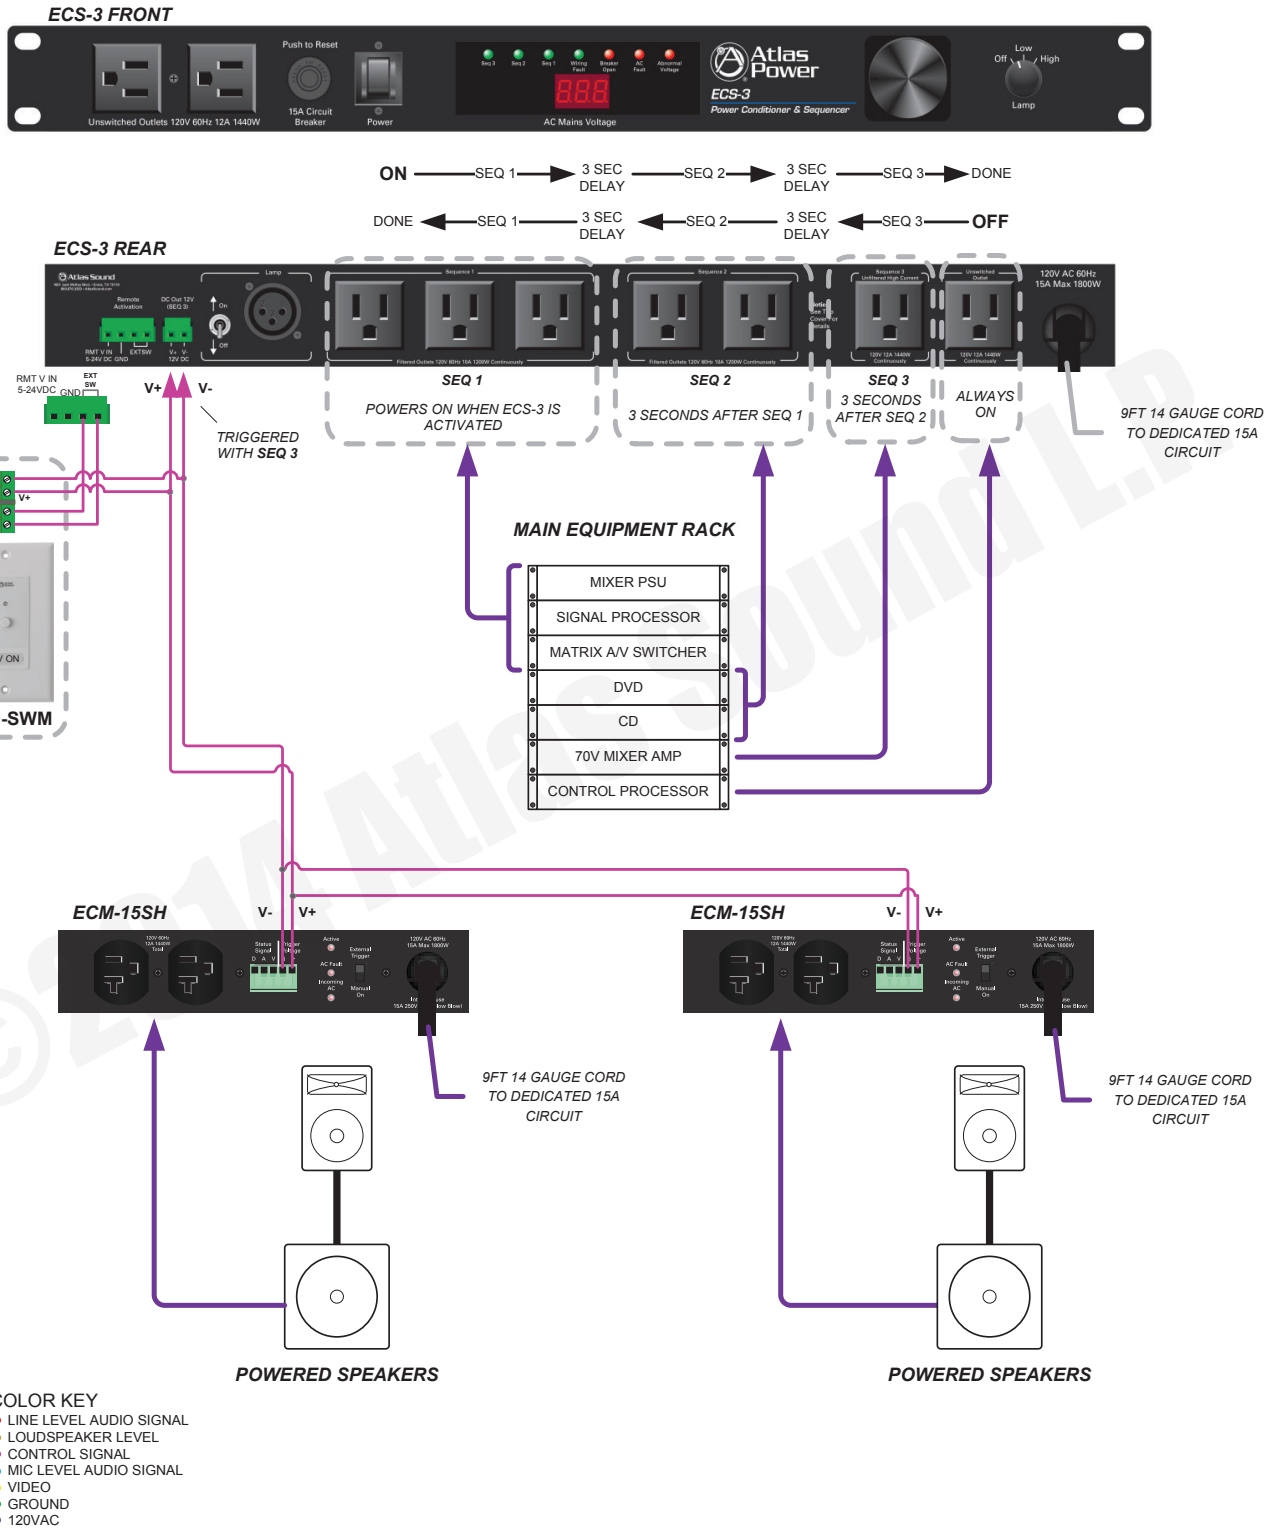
ECS-3 FRONT

Unswitched Outlets 120V 60Hz 12A 1440W

Push to Reset

15A Circuit Breaker

Power

Seq 3 Seq 2 Seq 1 Wiring Fault Breaker Open AC Fault Abnormal Voltage

888

AC Mains Voltage

Atlas Power

ECS-3

Power Conditioner & Sequencer

Low

Off

High

Lamp

ON SEQ 1 3 SEC DELAY SEQ 2 3 SEC DELAY SEQ 3 DONE

DONE SEQ 1 3 SEC DELAY SEQ 2 3 SEC DELAY SEQ 3 OFF

ECS-3 REAR

Atlas Sound

Remote Activation

DC Out 12V (SEQ 3)

RMT V IN 5-24V DC GND

EXTSW

V+ V- 12V DC

On

Off

Lamp

Sequence 1

Sequence 2

Sequence 3 Unfiltered High Current

Unswitched Outlet

120V AC 60Hz 15A Max 1800W

SEQ 1

POWERS ON WHEN ECS-3 IS ACTIVATED

SEQ 2

3 SECONDS AFTER SEQ 1

SEQ 3

3 SECONDS AFTER SEQ 2

ALWAYS ON

9FT 14 GAUGE CORD TO DEDICATED 15A CIRCUIT

RMT V IN 5-24VDC

EXT SW

GND

V+

V-

TRIGGERED WITH SEQ 3

V+

ON

-SWM

MAIN EQUIPMENT RACK

MIXER PSU

SIGNAL PROCESSOR

MATRIX A/V SWITCHER

DVD

CD

70V MIXER AMP

CONTROL PROCESSOR

ECM-15SH

V-

V+

Status Signal

Trigger Voltage

Active

External Trigger

AC Fault

Incoming AC

Manual On

120V AC 60Hz 15A Max 1800W

9FT 14 GAUGE CORD TO DEDICATED 15A CIRCUIT

ECM-15SH

V-

V+

9FT 14 GAUGE CORD TO DEDICATED 15A CIRCUIT

POWERED SPEAKERS

POWERED SPEAKERS

©2014 Atlas Sound L.P.

COLOR KEY

LINE LEVEL AUDIO SIGNAL

LOUDSPEAKER LEVEL

CONTROL SIGNAL

MIC LEVEL AUDIO SIGNAL

VIDEO

GROUND

120VAC